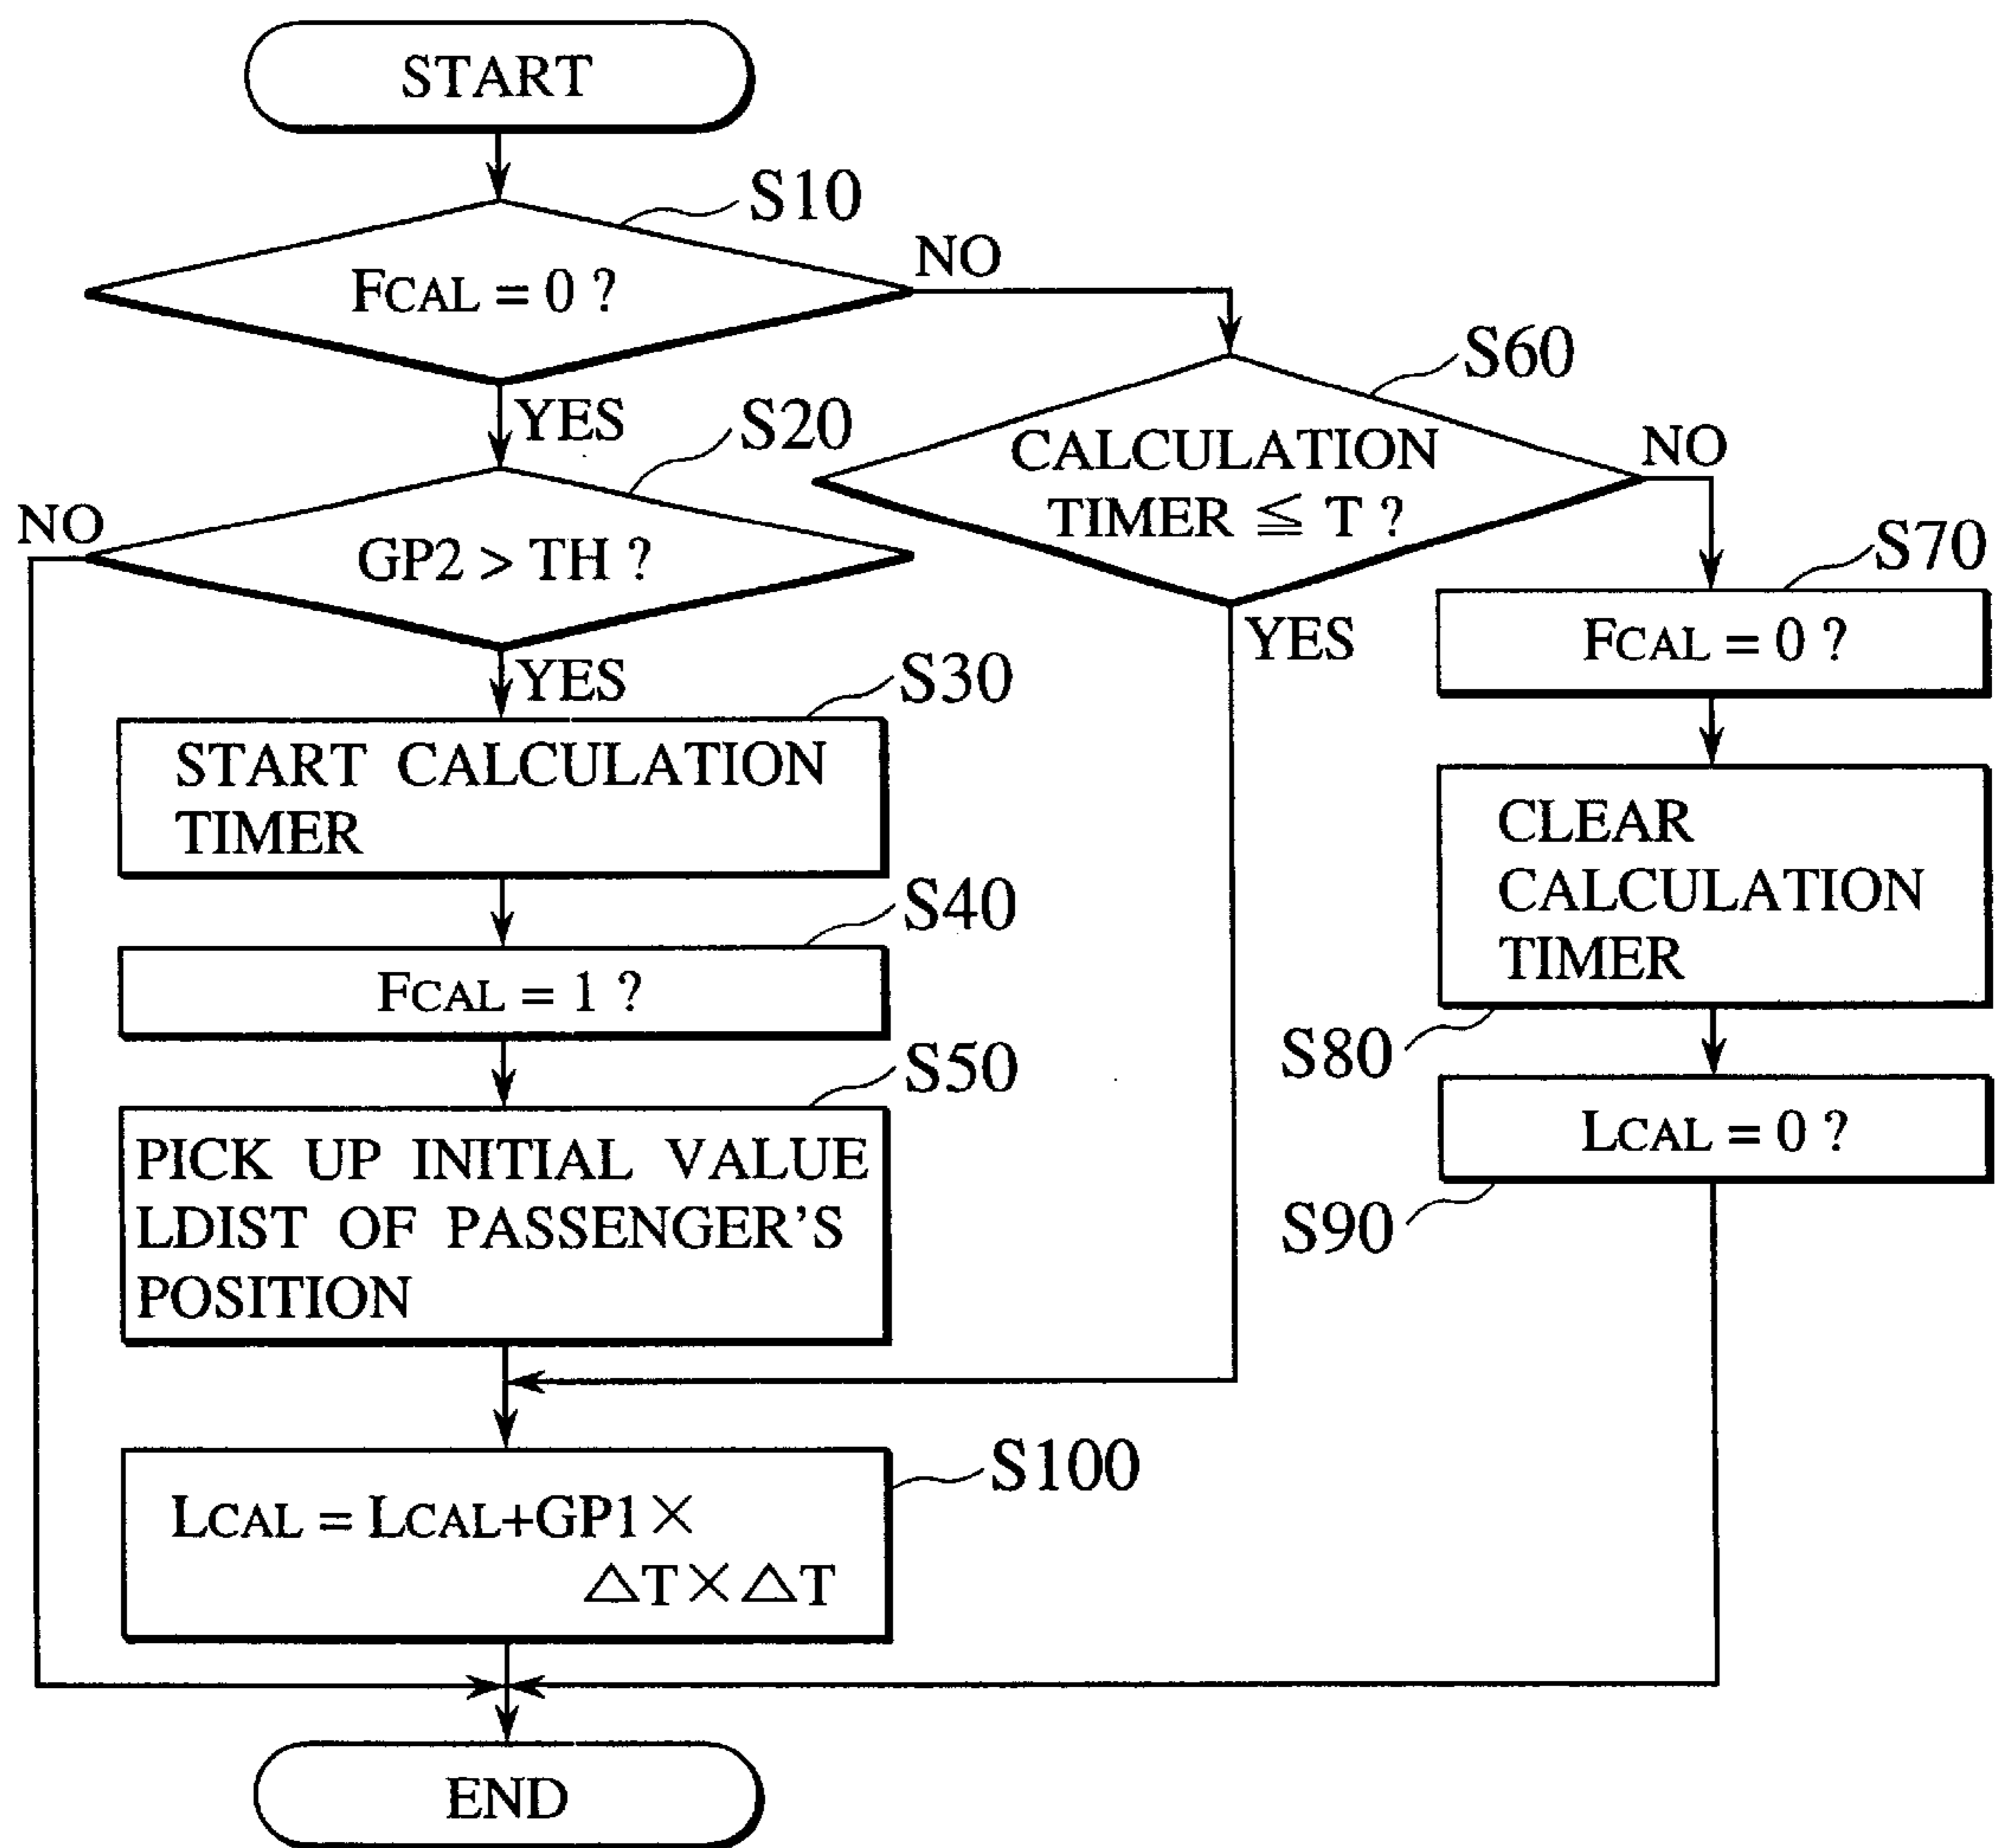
START

S10

FCAL = 0 ?

NO

YES

S20

NO

GP2 > TH ?

YES

S30

START CALCULATION TIMER

S40

FCAL = 1 ?

S50

PICK UP INITIAL VALUE LDIST OF PASSENGER'S POSITION

S60

CALCULATION TIMER $\leqq$ T ?

NO

YES

S70

FCAL = 0 ?

CLEAR CALCULATION TIMER

S80

LCAL = 0 ?

S90

S100

LCAL = LCAL+GP1 $\times$ $\triangle$T $\times$ $\triangle$T

END